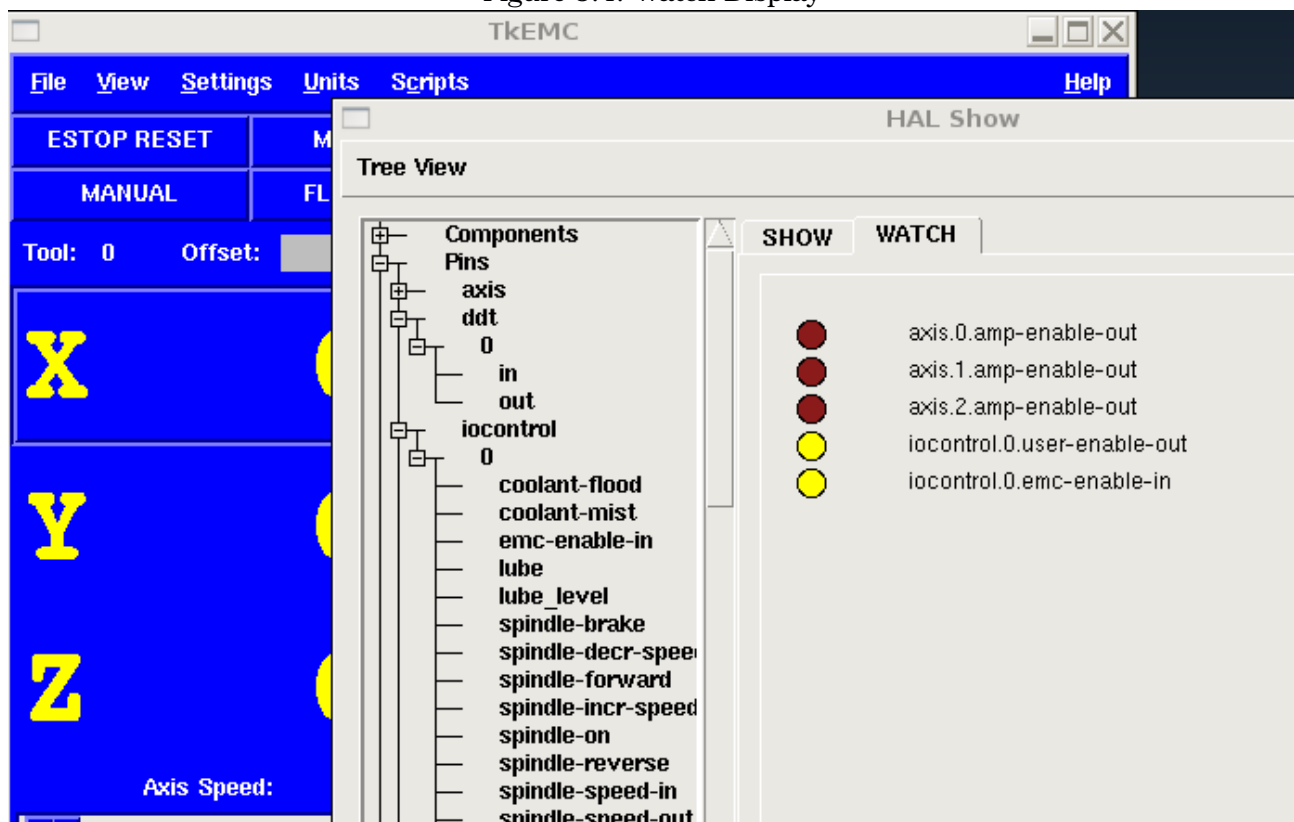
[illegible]

TkEMC

File View Settings Units Scripts Help

ESTOP RESET M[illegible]

MANUAL FL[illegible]

Tool: 0 Offset:

X

Y

Z

Axis Speed:

HAL Show

Tree View

Components
Pins
axis
ddt
0
in
out
iocontrol
0
coolant-flood
coolant-mist
emc-enable-in
lube
lube_level
spindle-brake
spindle-decr-spee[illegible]
spindle-forward
spindle-incr-speed
spindle-on
spindle-reverse
spindle-speed-in
spindle-speed-out

SHOW WATCH

axis.0.amp-enable-out
axis.1.amp-enable-out
axis.2.amp-enable-out
iocontrol.0.user-enable-out
iocontrol.0.emc-enable-in